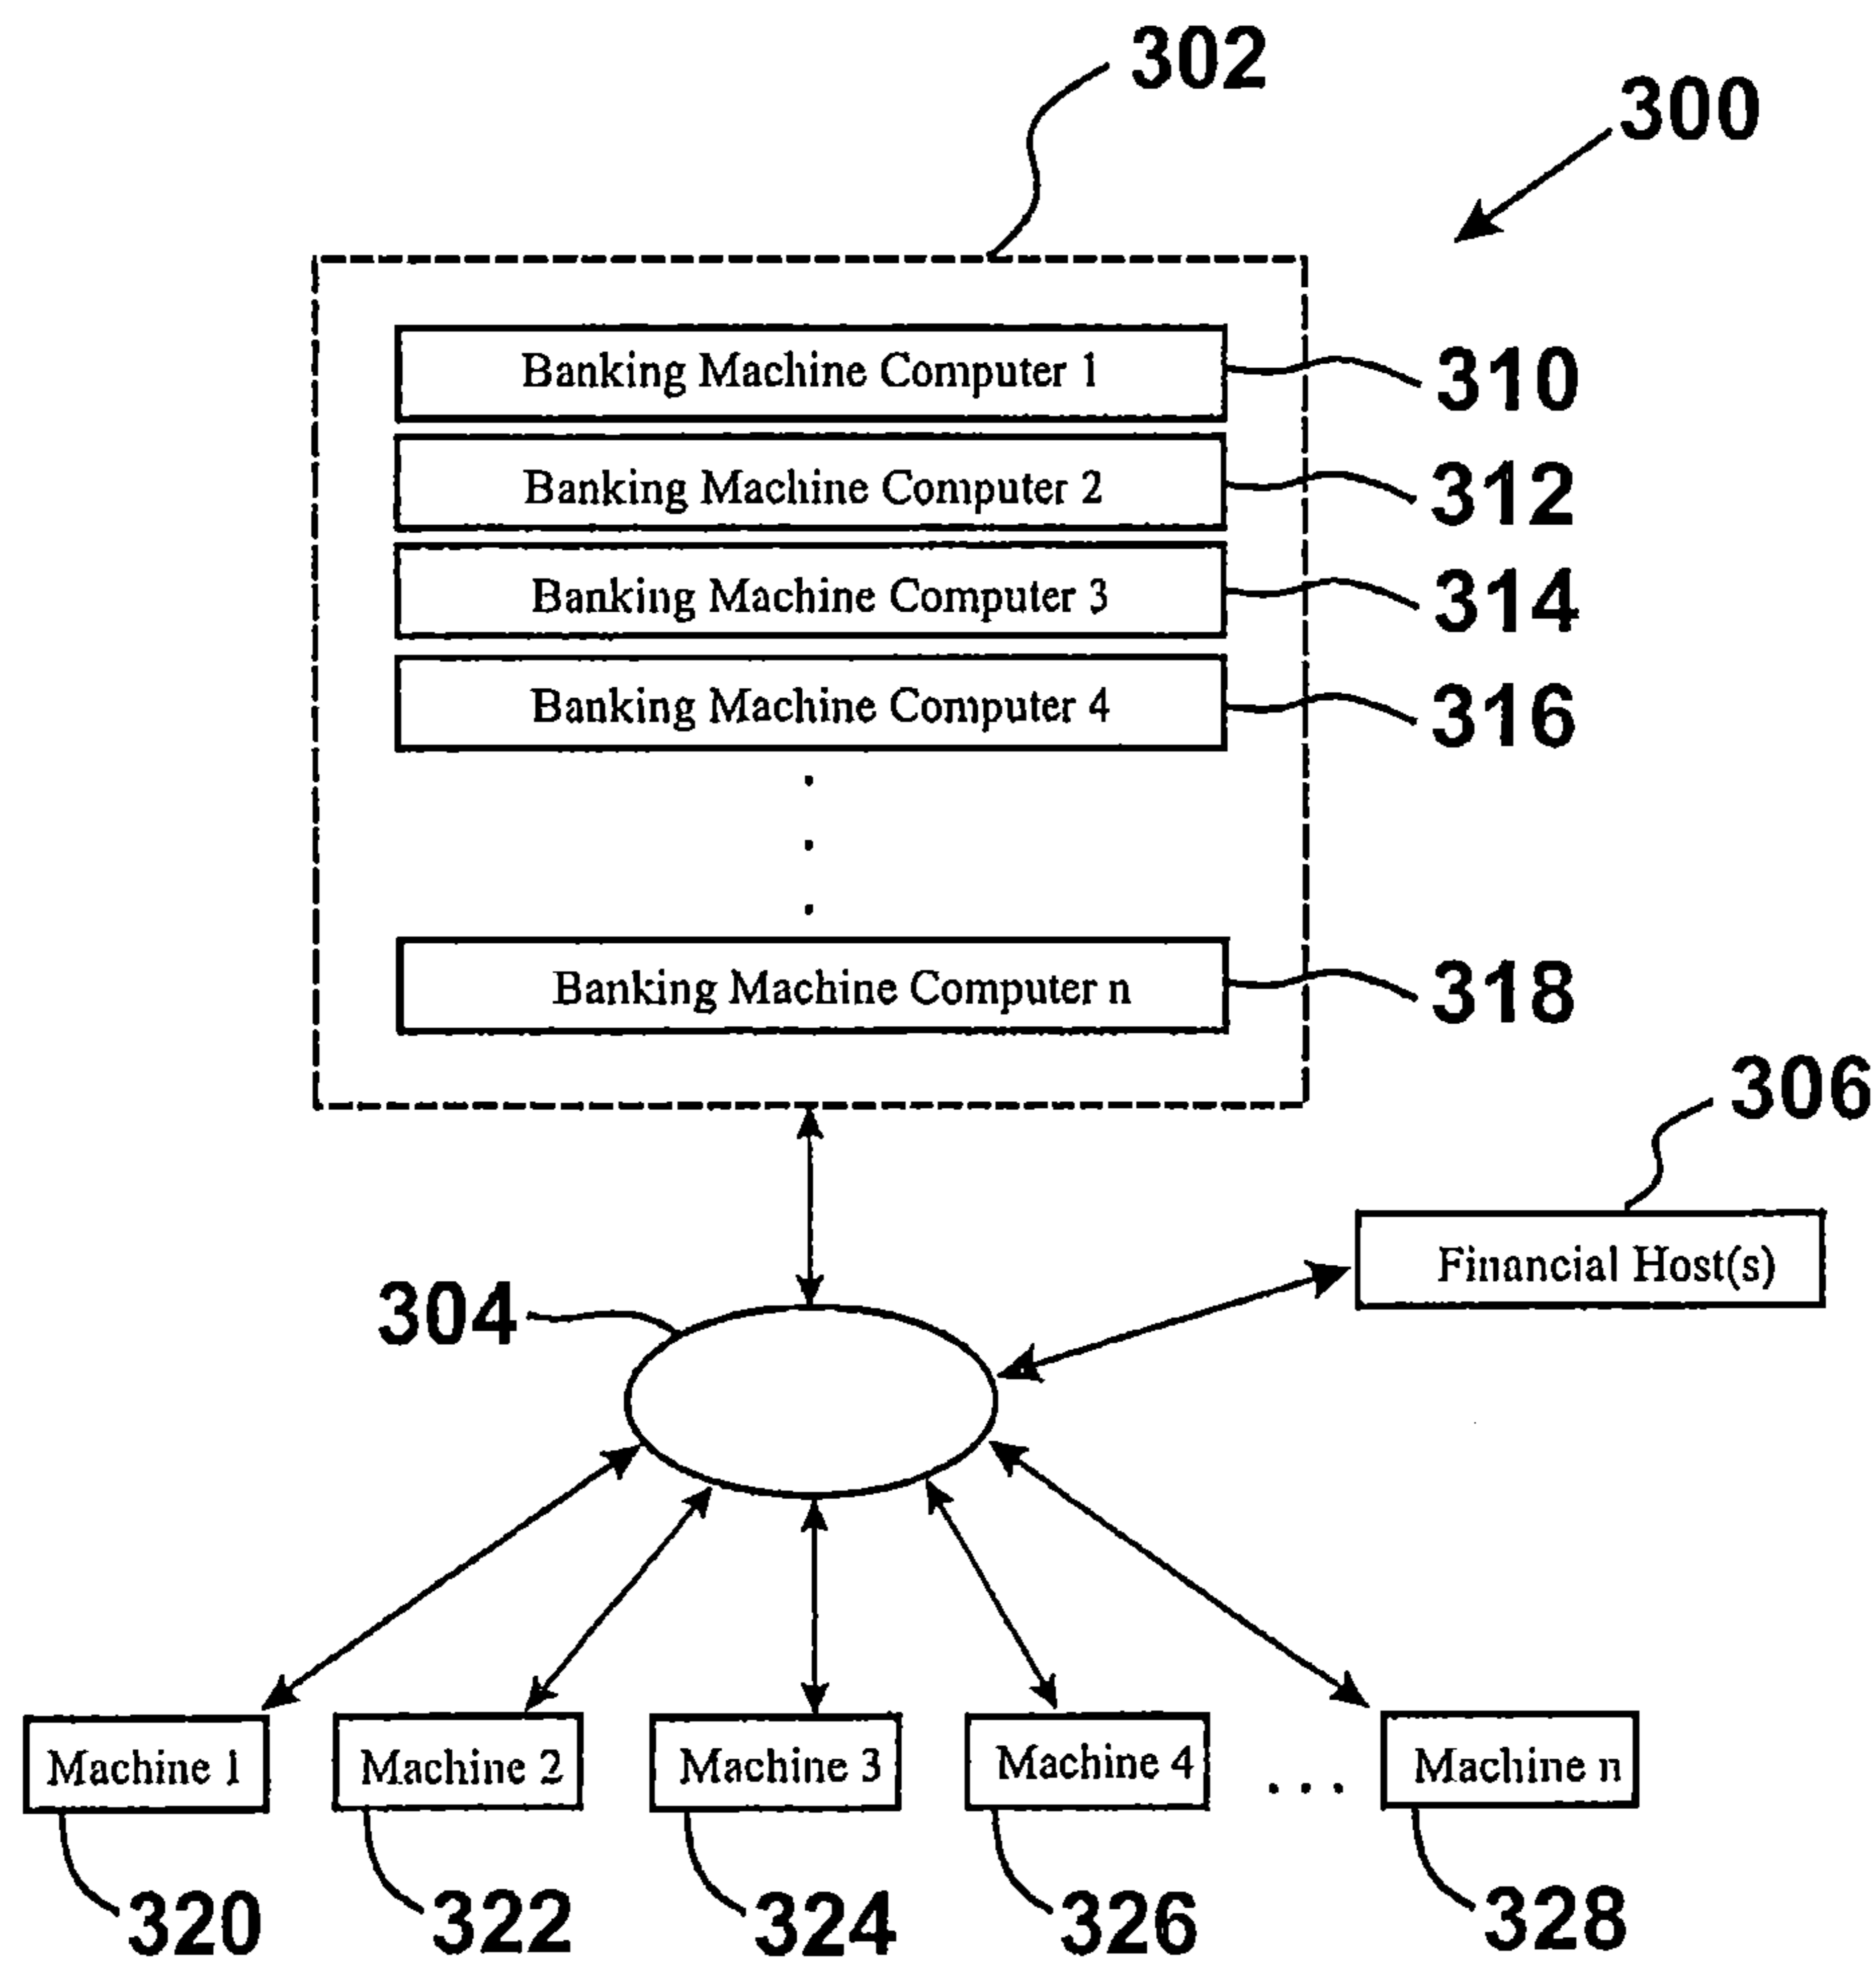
302

300

Banking Machine Computer 1 310

Banking Machine Computer 2 312

Banking Machine Computer 3 314

Banking Machine Computer 4 316

Banking Machine Computer n 318

306

Financial Host(s)

304

Machine 1

Machine 2

Machine 3

Machine 4

...

Machine n

320

322

324

326

328